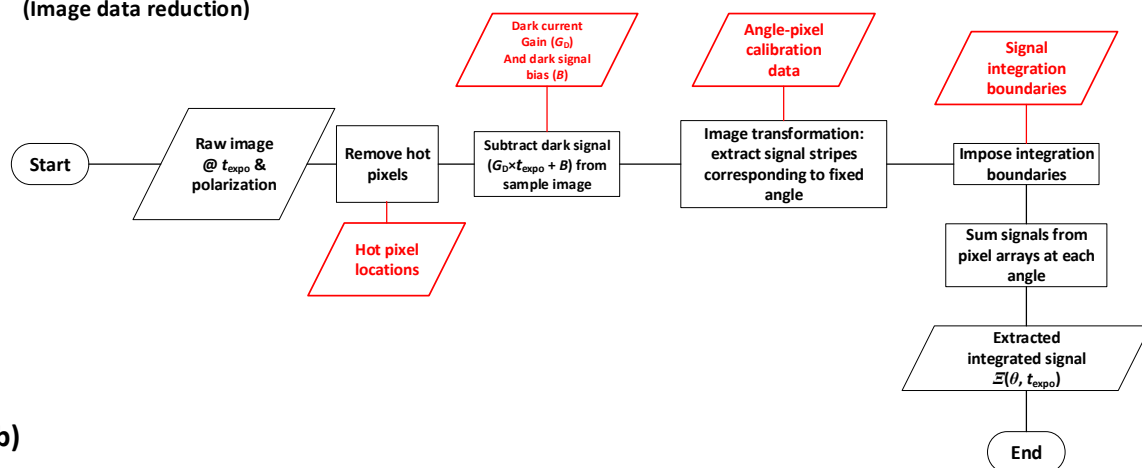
(Image data reduction)

Start

Raw image @ $t_{expo}$ & polarization

Remove hot pixels

Hot pixel locations

Dark current Gain ($G_D$) And dark signal bias ($B$)

Subtract dark signal ($G_D \times t_{expo} + B$) from sample image

Angle-pixel calibration data

Image transformation: extract signal stripes corresponding to fixed angle

Signal integration boundaries

Impose integration boundaries

Sum signals from pixel arrays at each angle

Extracted integrated signal $\Xi(\theta, t_{expo})$

End

b)